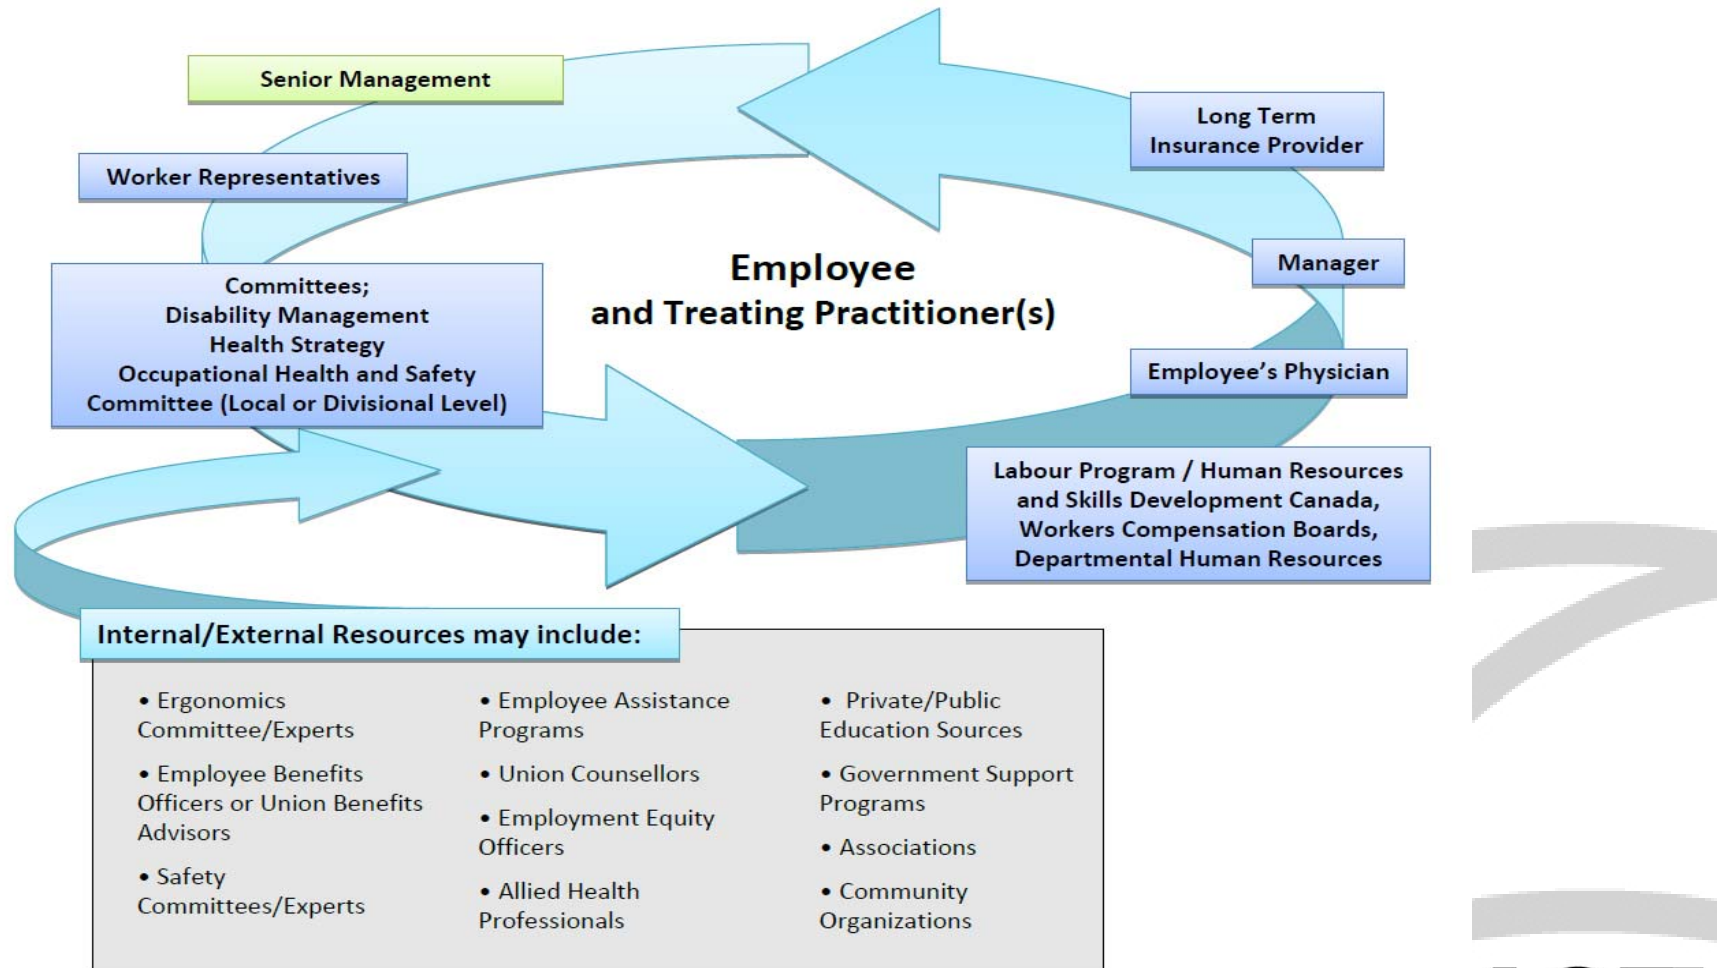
Senior Management

Long Term Insurance Provider

Worker Representatives

Employee and Treating Practitioner(s)

Manager

Committees; Disability Management Health Strategy Occupational Health and Safety Committee (Local or Divisional Level)

Employee's Physician

Labour Program / Human Resources and Skills Development Canada, Workers Compensation Boards, Departmental Human Resources

Internal/External Resources may include:

• Ergonomics Committee/Experts

• Employee Benefits Officers or Union Benefits Advisors

• Safety Committees/Experts

• Employee Assistance Programs

• Union Counsellors

• Employment Equity Officers

• Allied Health Professionals

• Private/Public Education Sources

• Government Support Programs

• Associations

• Community Organizations